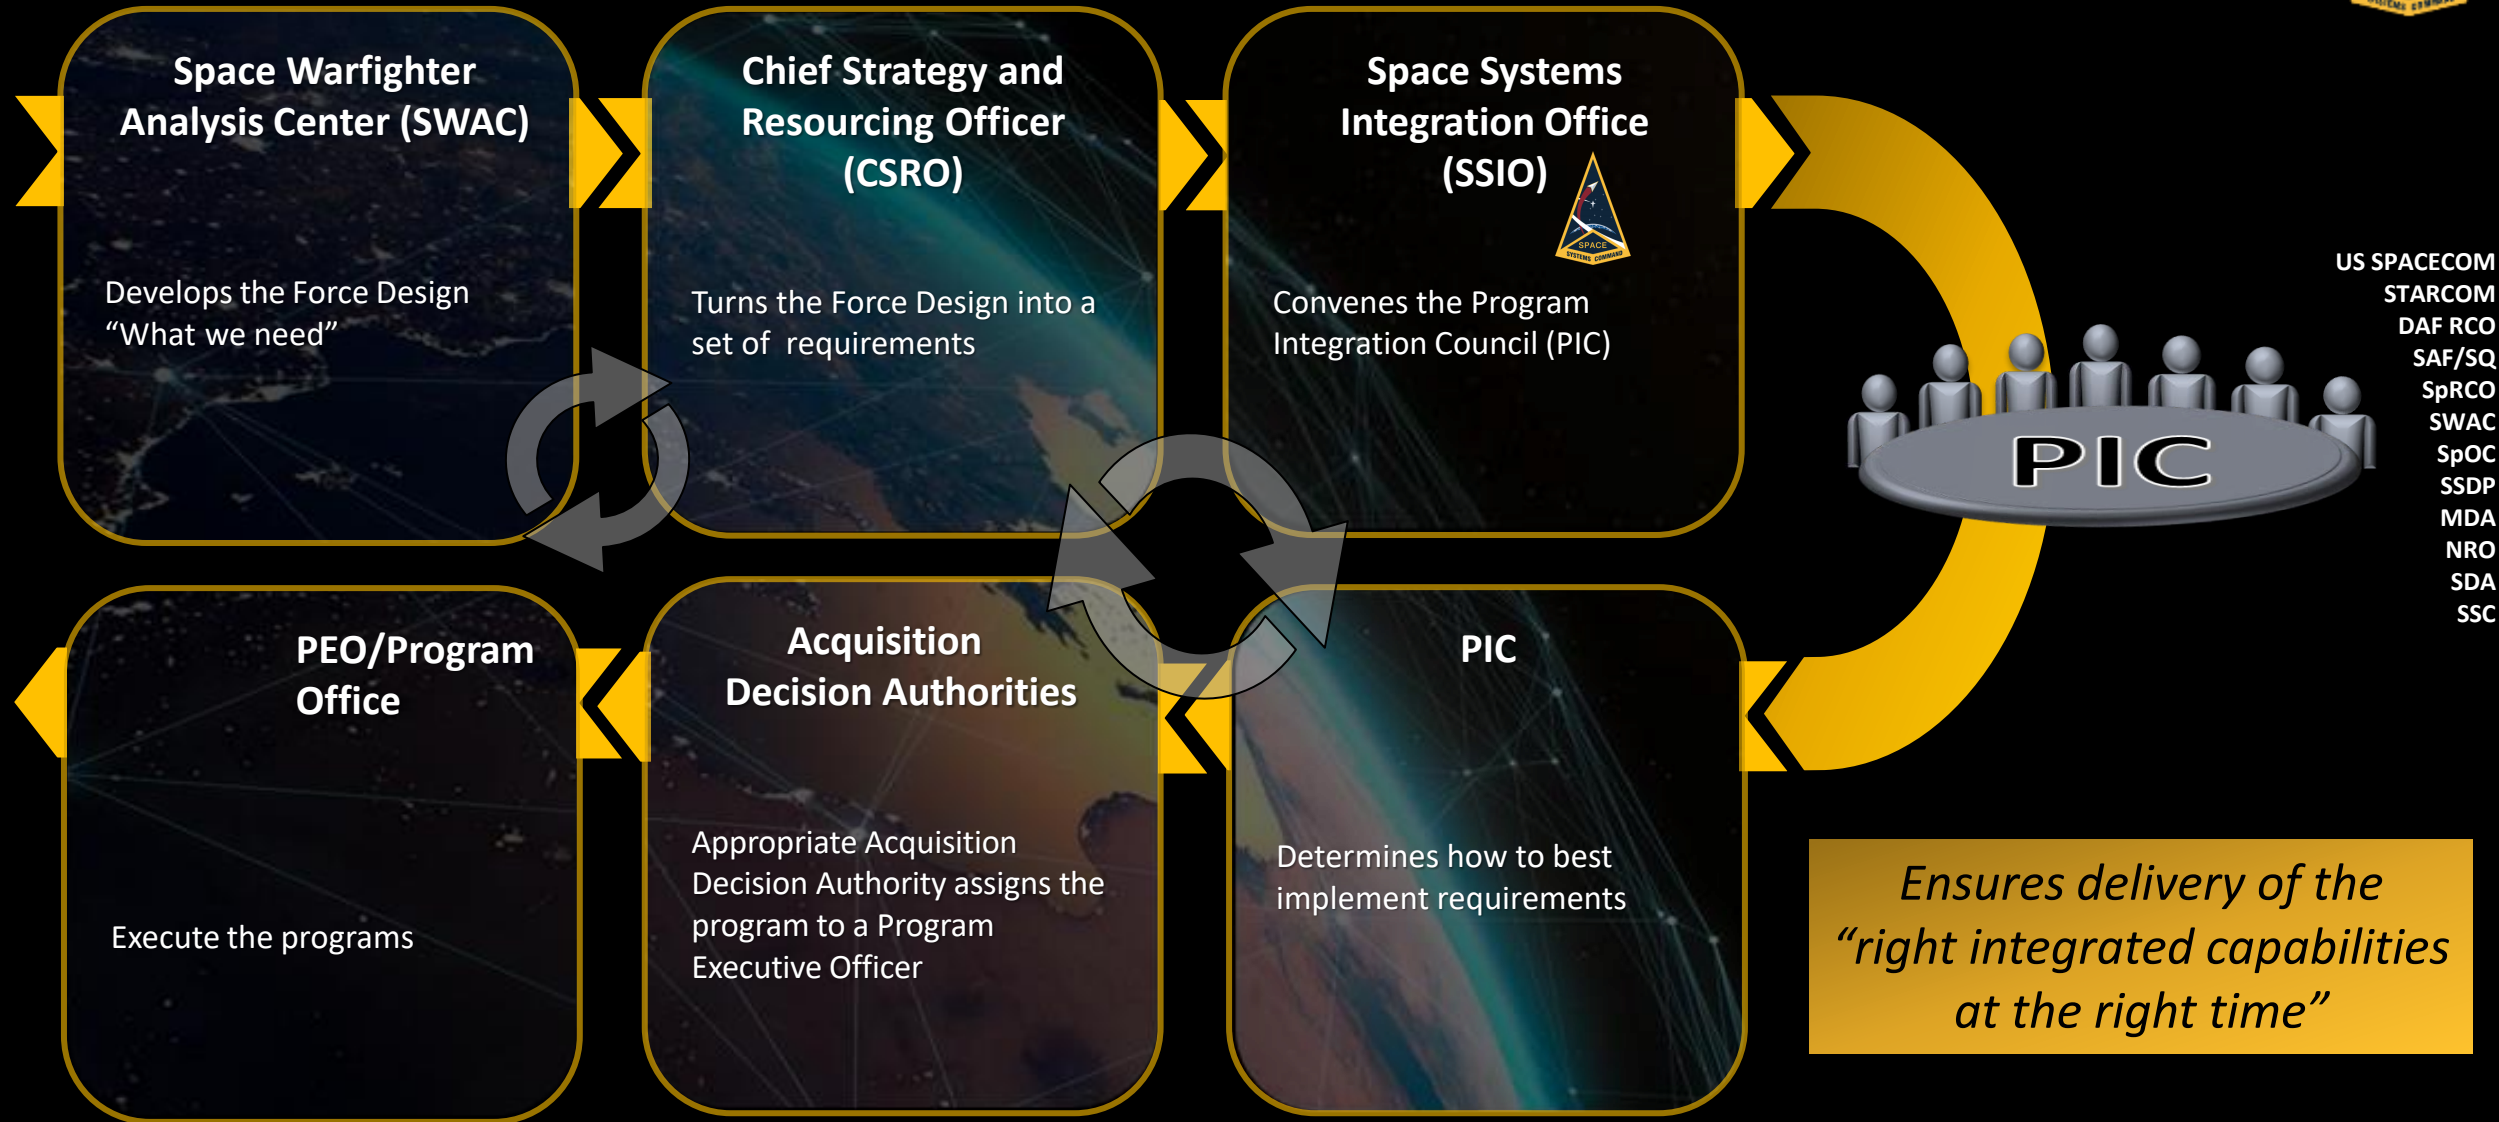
Space Warfighter Analysis Center (SWAC)

Develops the Force Design “What we need”

Chief Strategy and Resourcing Officer (CSRO)

Turns the Force Design into a set of requirements

Space Systems Integration Office (SSIO)

SPACE SYSTEMS COMMAND

Convenes the Program Integration Council (PIC)

PIC

US SPACECOM
STARCOM
DAF RCO
SAF/SQ
SpRCO
SWAC
SpOC
SSDP
MDA
NRO
SDA
SSC

PEO/Program Office

Execute the programs

Acquisition Decision Authorities

Appropriate Acquisition Decision Authority assigns the program to a Program Executive Officer

PIC

Determines how to best implement requirements

Ensures delivery of the “right integrated capabilities at the right time”